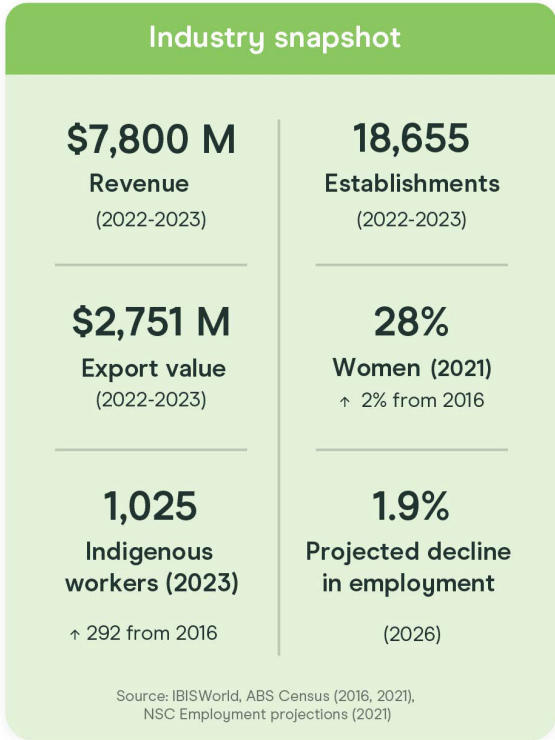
Industry snapshot

$7,800 M
Revenue
(2022-2023)

18,655
Establishments
(2022-2023)

$2,751 M
Export value
(2022-2023)

28%
Women (2021)
↑ 2% from 2016

1,025
Indigenous workers (2023)
↑ 292 from 2016

1.9%
Projected decline in employment
(2026)

Source: IBISWorld, ABS Census (2016, 2021), NSC Employment projections (2021)